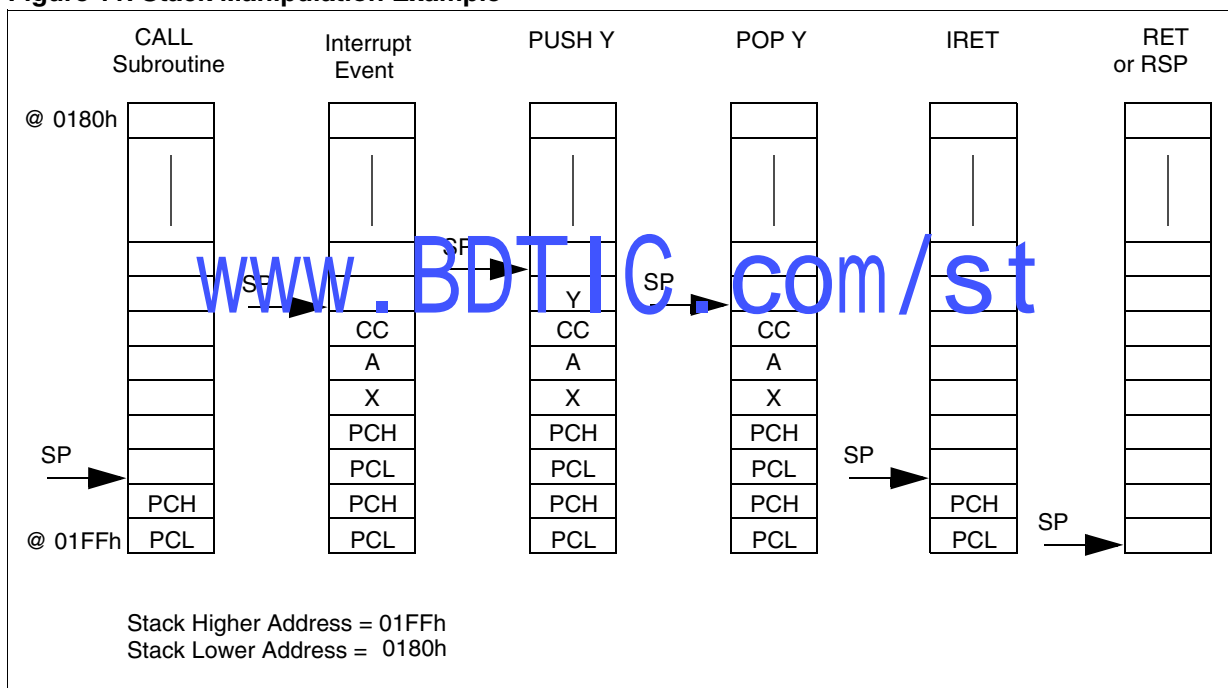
CALL Subroutine

Interrupt Event

PUSH Y

POP Y

IRET

RET or RSP

@ 0180h

@ 01FFh

SP

PCH
PCL

SP

CC
A
X
PCH
PCL
PCH
PCL

SP

Y
CC
A
X
PCH
PCL
PCH
PCL

SP

CC
A
X
PCH
PCL
PCH
PCL

SP

PCH
PCL

SP

www.BDTIC.com/st

Stack Higher Address = 01FFh
Stack Lower Address = 0180h